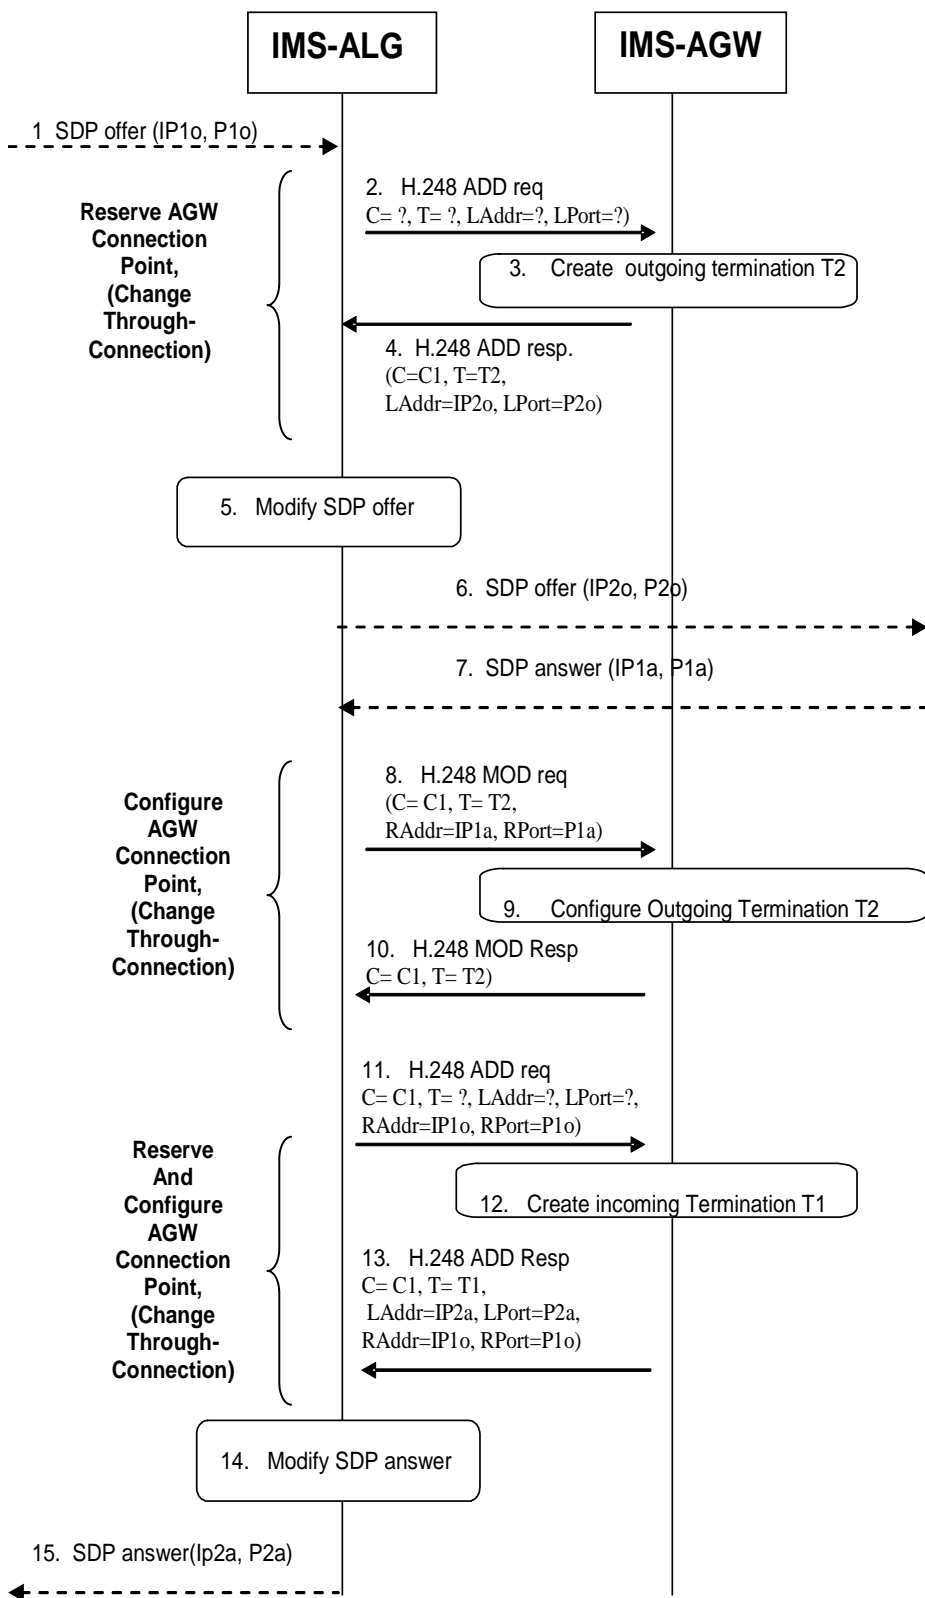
IMS-ALG

IMS-AGW

1 SDP offer (IP1o, P1o)

Reserve AGW Connection Point, (Change Through-Connection)

2. H.248 ADD req
C= ?, T= ?, LAddr=?, LPort=?)

3. Create outgoing termination T2

4. H.248 ADD resp.
(C=C1, T=T2, LAddr=IP2o, LPort=P2o)

5. Modify SDP offer

6. SDP offer (IP2o, P2o)

7. SDP answer (IP1a, P1a)

Configure AGW Connection Point, (Change Through-Connection)

8. H.248 MOD req
(C= C1, T= T2, RAddr=IP1a, RPort=P1a)

9. Configure Outgoing Termination T2

10. H.248 MOD Resp
C= C1, T= T2)

11. H.248 ADD req
C= C1, T= ?, LAddr=?, LPort=?, RAddr=IP1o, RPort=P1o)

Reserve And Configure AGW Connection Point, (Change Through-Connection)

12. Create incoming Termination T1

13. H.248 ADD Resp
C= C1, T= T1, LAddr=IP2a, LPort=P2a, RAddr=IP1o, RPort=P1o)

14. Modify SDP answer

15. SDP answer(Ip2a, P2a)